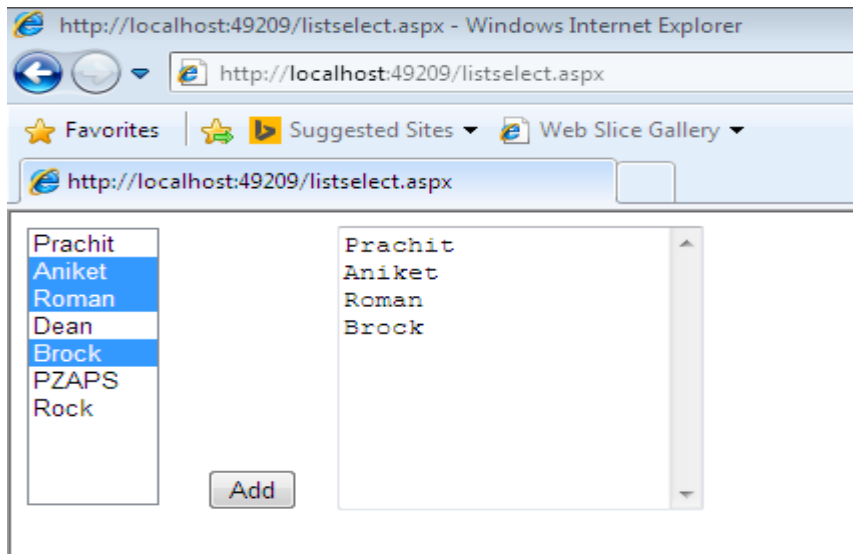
http://localhost:49209/listselect.aspx - Windows Internet Explorer

http://localhost:49209/listselect.aspx

Favorites

Suggested Sites

Web Slice Gallery

http://localhost:49209/listselect.aspx

Prachit
Aniket
Roman
Dean
Brock
PZAPS
Rock

Add

Prachit
Aniket
Roman
Brock